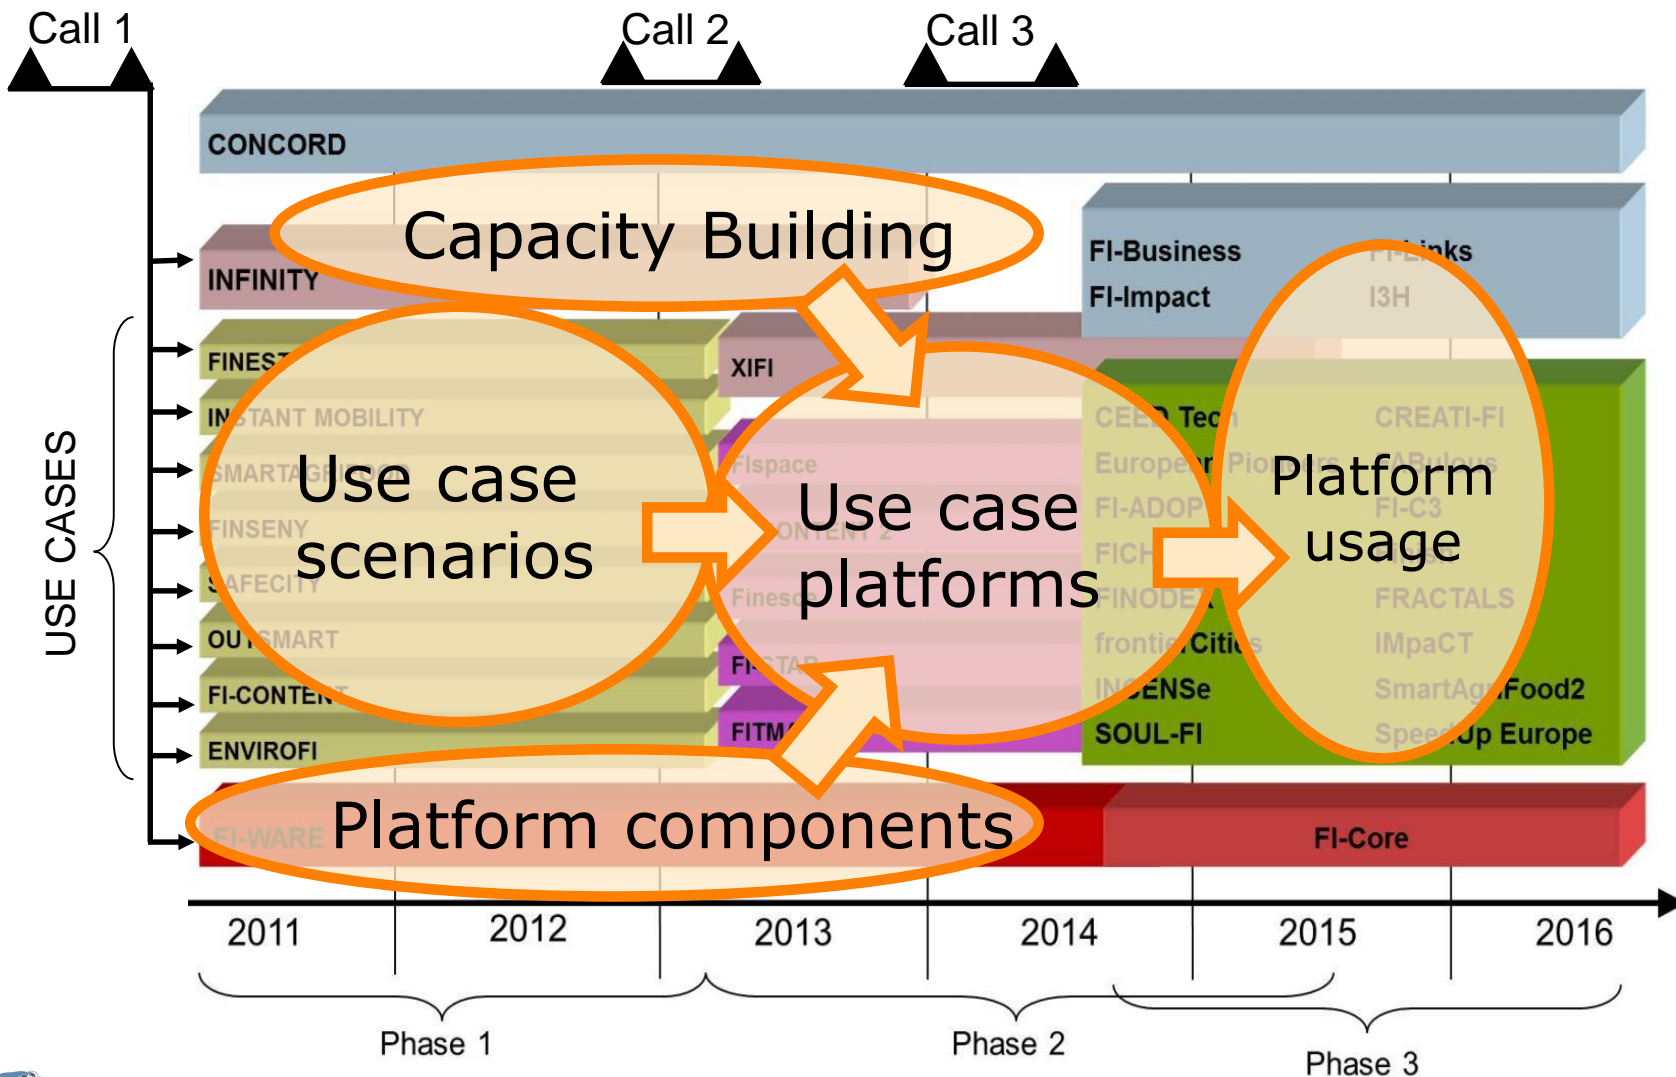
Call 1

Call 2

Call 3

CONCORD

Capacity Building

INFINITY

FI-Business

FI-Links

FI-Impact

I3H

FINEST

XIFI

INSTANT MOBILITY

SMARTAGRIFOOD

FIspace

FINSENY

SAFECITY

OUTSMART

FI-CONTENT

ENVIROFI

Use case scenarios

FI-CONTENT 2

FInesce

FI-STAR

FITMAN

Use case platforms

CEED Tech

European Pioneers

FI-ADOPT

FICHe

FINODEX

frontierCities

INCENSe

SOUL-FI

CREATI-FI

FABulous

FI-C3

FRACTALS

IMpaCT

SmartAgriFood2

Speed-Up Europe

Platform usage

USE CASES

FI-WARE

Platform components

FI-Core

2011

2012

2013

2014

2015

2016

Phase 1

Phase 2

Phase 3